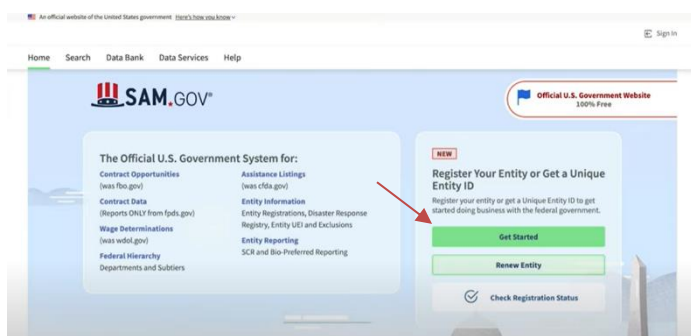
An official website of the United States government Here's how you know

Sign In

Home Search Data Bank Data Services Help

SAM.GOV®

Official U.S. Government Website
100% Free

The Official U.S. Government System for:

Contract Opportunities
(was fbo.gov)

Contract Data
(Reports ONLY from fpds.gov)

Wage Determinations
(was wdol.gov)

Federal Hierarchy
Departments and Subtiers

Assistance Listings
(was cfda.gov)

Entity Information
Entity Registrations, Disaster Response Registry, Entity UEI and Exclusions

Entity Reporting
SCR and Bio-Preferred Reporting

NEW

Register Your Entity or Get a Unique Entity ID

Register your entity or get a Unique Entity ID to get started doing business with the federal government.

Get Started

Renew Entity

Check Registration Status